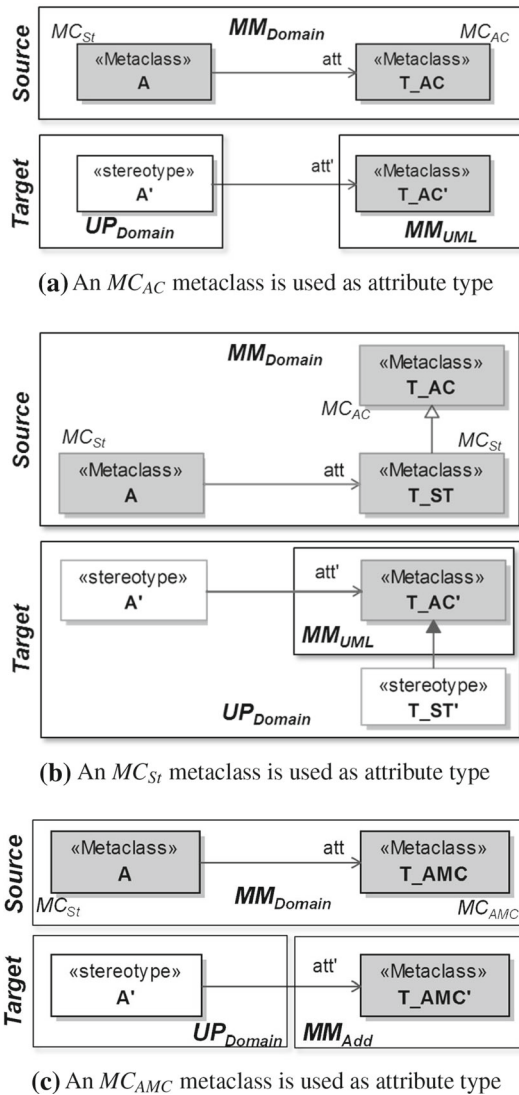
Source

$MC_{St}$ $MM_{Domain}$ $MC_{AC}$

«Metaclass»
A

att

«Metaclass»
T_AC

Target

«stereotype»
A'

att'

«Metaclass»
T_AC'

$UP_{Domain}$ $MM_{UML}$

**(a)** An $MC_{AC}$ metaclass is used as attribute type

Source

$MM_{Domain}$

«Metaclass»
T_AC

$MC_{AC}$

$MC_{St}$ $MC_{St}$

«Metaclass»
A

att

«Metaclass»
T_ST

Target

«stereotype»
A'

att'

«Metaclass»
T_AC'

$MM_{UML}$

«stereotype»
T_ST'

$UP_{Domain}$

**(b)** An $MC_{St}$ metaclass is used as attribute type

Source

«Metaclass»
A

att

«Metaclass»
T_AMC

$MC_{St}$ $MM_{Domain}$ $MC_{AMC}$

Target

«stereotype»
A'

att'

«Metaclass»
T_AMC'

$UP_{Domain}$ $MM_{Add}$

**(c)** An $MC_{AMC}$ metaclass is used as attribute type